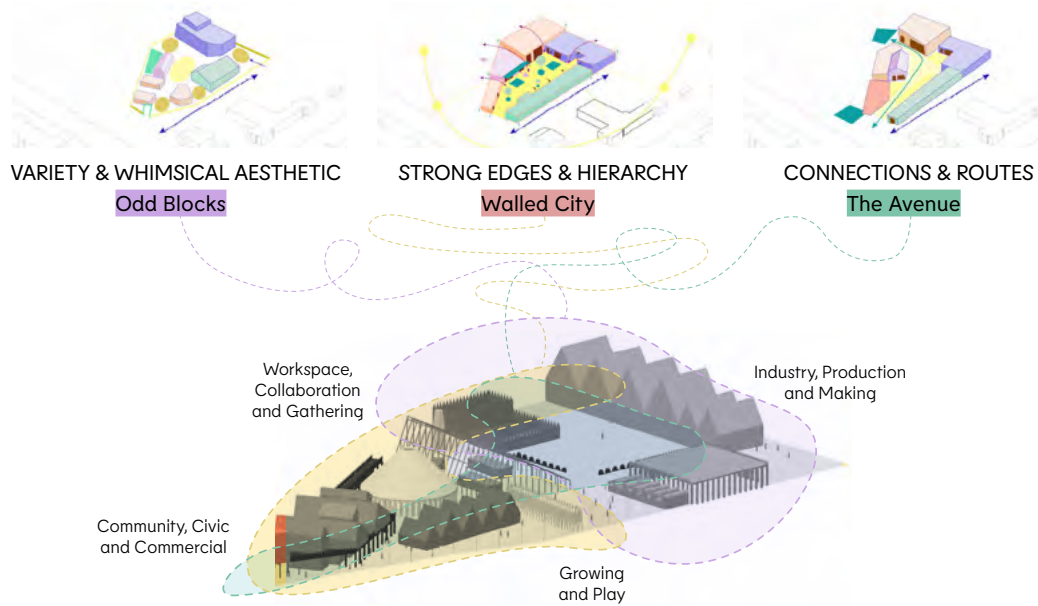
VARIETY & WHIMSICAL AESTHETIC
Odd Blocks

STRONG EDGES & HIERARCHY
Walled City

CONNECTIONS & ROUTES
The Avenue

Workspace, Collaboration and Gathering

Industry, Production and Making

Community, Civic and Commercial

Growing and Play